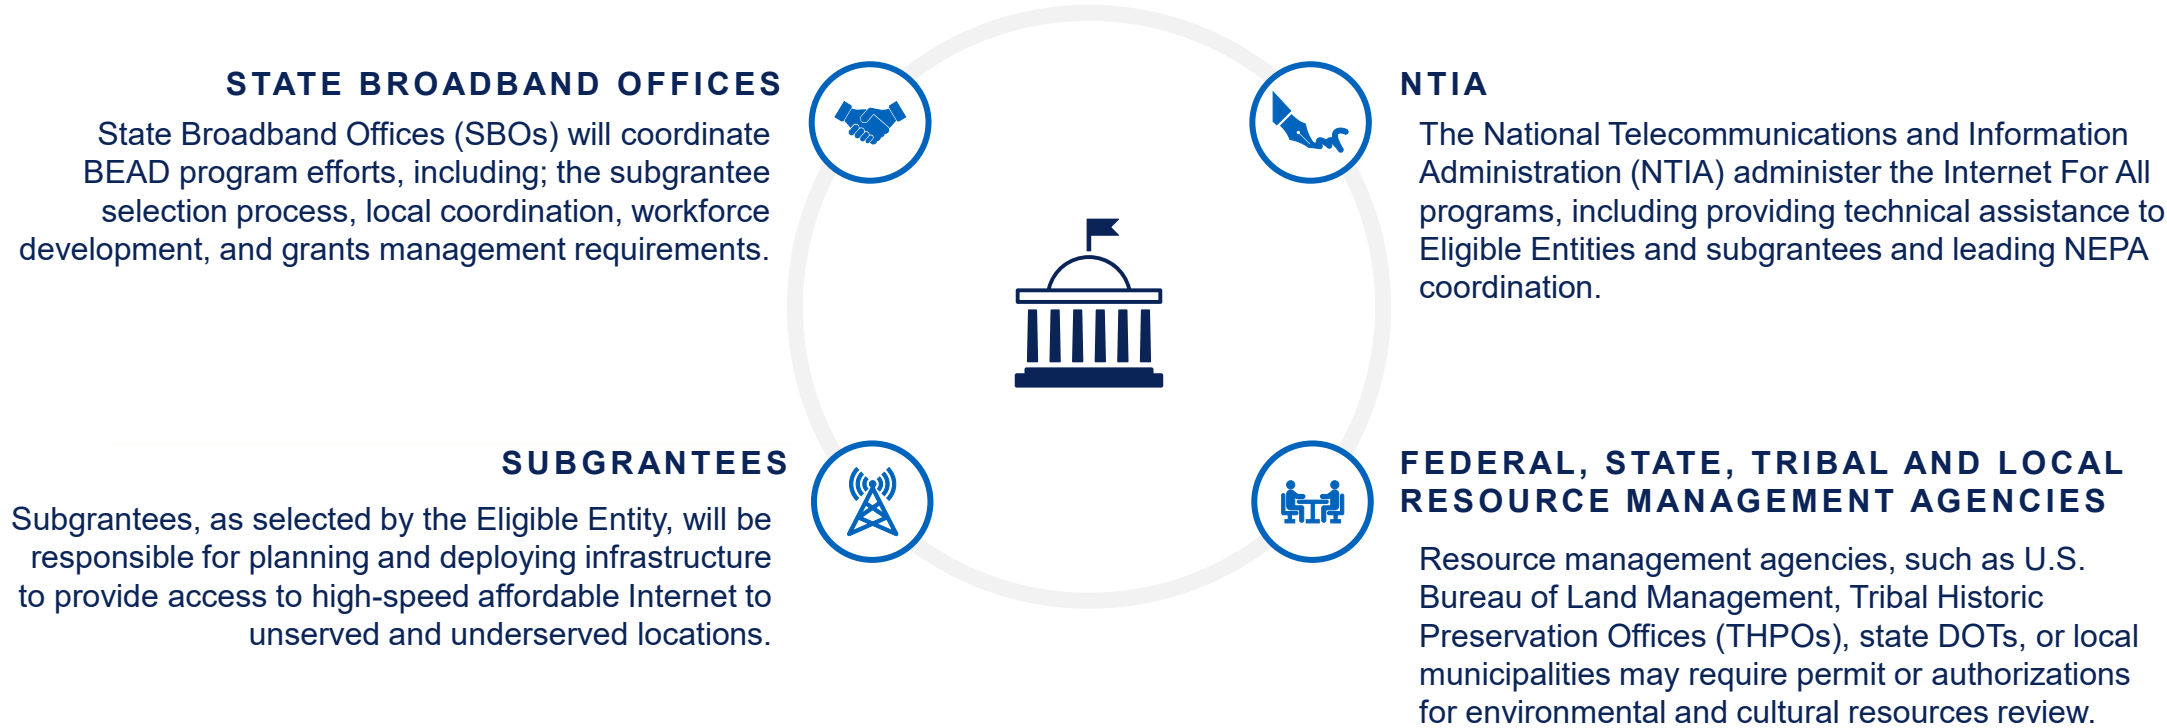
STATE BROADBAND OFFICES

State Broadband Offices (SBOs) will coordinate BEAD program efforts, including; the subgrantee selection process, local coordination, workforce development, and grants management requirements.

NTIA

The National Telecommunications and Information Administration (NTIA) administer the Internet For All programs, including providing technical assistance to Eligible Entities and subgrantees and leading NEPA coordination.

SUBGRANTEES

Subgrantees, as selected by the Eligible Entity, will be responsible for planning and deploying infrastructure to provide access to high-speed affordable Internet to unserved and underserved locations.

FEDERAL, STATE, TRIBAL AND LOCAL RESOURCE MANAGEMENT AGENCIES

Resource management agencies, such as U.S. Bureau of Land Management, Tribal Historic Preservation Offices (THPOs), state DOTs, or local municipalities may require permit or authorizations for environmental and cultural resources review.